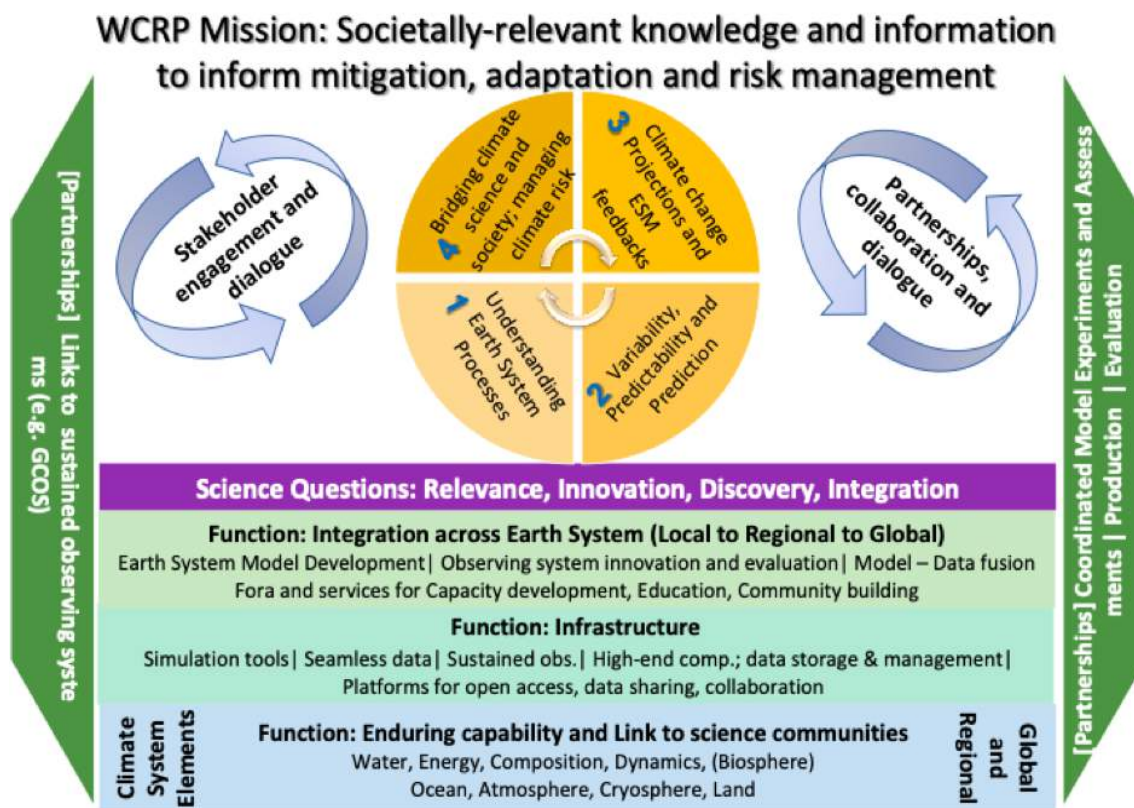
WCRP Mission: Societally-relevant knowledge and information to inform mitigation, adaptation and risk management

[Partnerships] Links to sustained observing systems (e.g. GCOS)

Stakeholder engagement and dialogue

4 Bridging climate science and society; managing climate risk

3 Climate change Projections and ESM feedbacks

1 Understanding Earth System Processes

2 Variability, Predictability and Prediction

Partnerships, collaboration and dialogue

[Partnerships] Coordinated Model Experiments and Assessments | Production | Evaluation

Science Questions: Relevance, Innovation, Discovery, Integration

Function: Integration across Earth System (Local to Regional to Global)
Earth System Model Development| Observing system innovation and evaluation| Model – Data fusion
Fora and services for Capacity development, Education, Community building

Function: Infrastructure
Simulation tools| Seamless data| Sustained obs.| High-end comp.; data storage & management|
Platforms for open access, data sharing, collaboration

Climate System Elements

Function: Enduring capability and Link to science communities
Water, Energy, Composition, Dynamics, (Biosphere)
Ocean, Atmosphere, Cryosphere, Land

Global and Regional